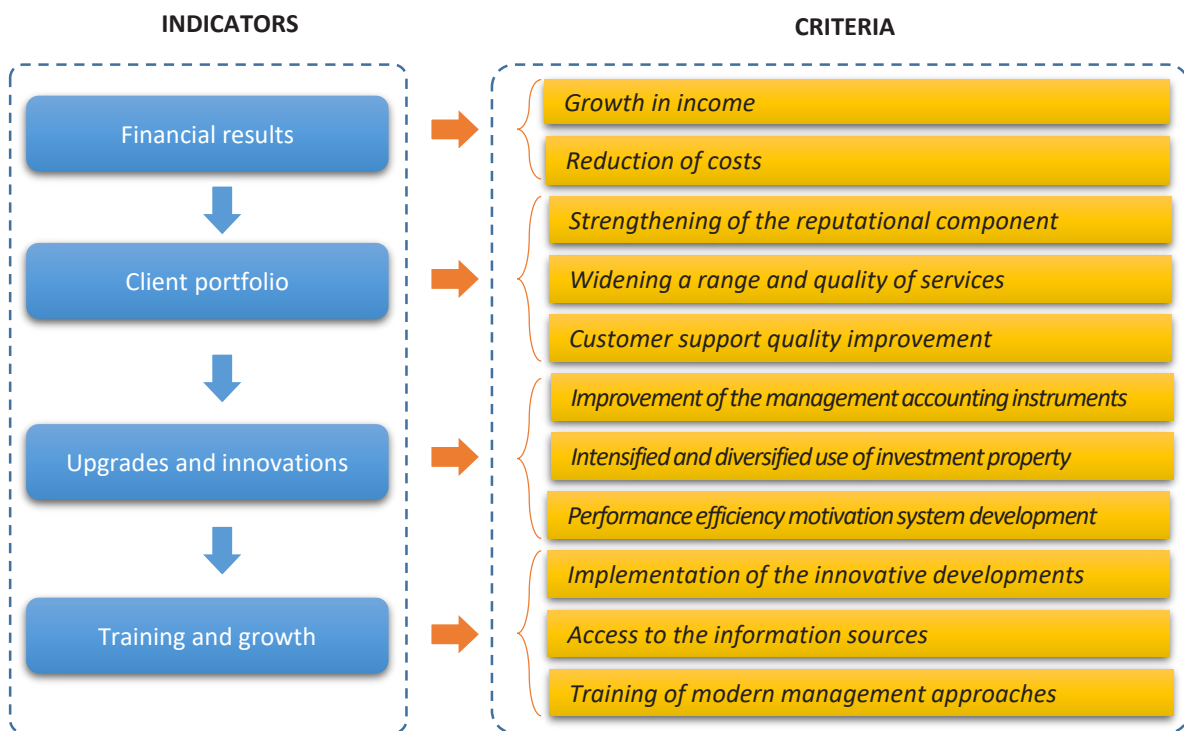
INDICATORS

Financial results

Client portfolio

Upgrades and innovations

Training and growth

CRITERIA

Growth in income

Reduction of costs

Strengthening of the reputational component

Widening a range and quality of services

Customer support quality improvement

Improvement of the management accounting instruments

Intensified and diversified use of investment property

Performance efficiency motivation system development

Implementation of the innovative developments

Access to the information sources

Training of modern management approaches